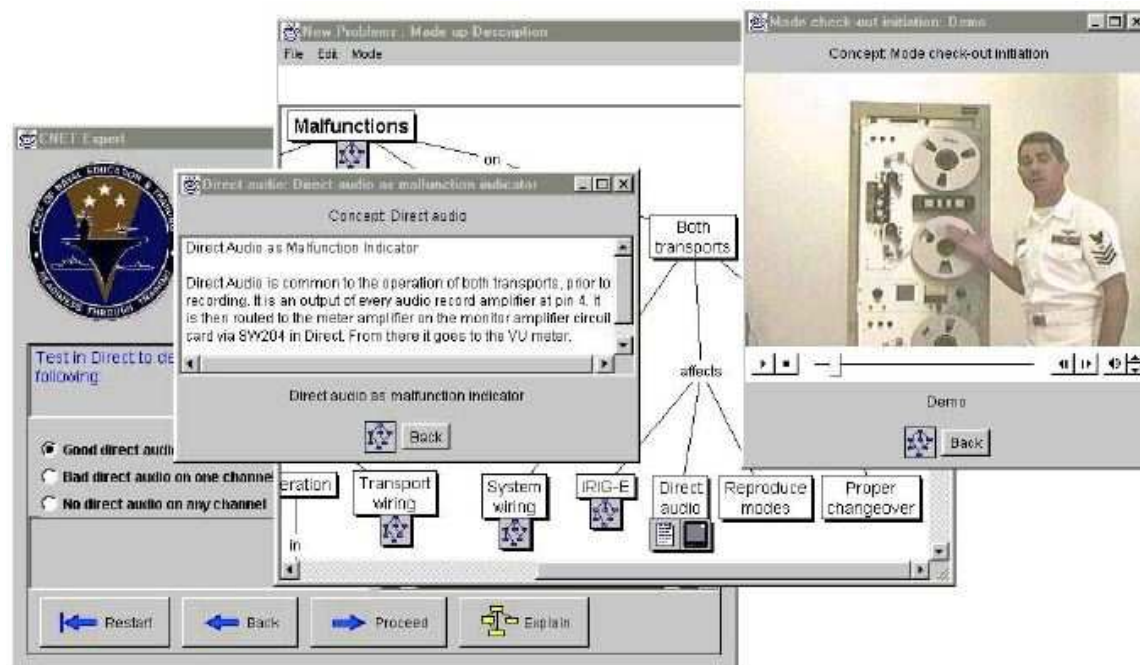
CNET Expert

Test in Direct to de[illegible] following

Good direct audi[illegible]

Bad direct audio on one channel

No direct audio on any channel

Restart

Back

Proceed

Explain

New Problems : Mode up Description

File Edit Mode

Malfunctions

on

Both transports

affects

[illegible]eration

in

Transport wiring

System wiring

IRIG-E

Direct audio

Reproduce modes

Proper changeover

Direct audio: Direct audio as malfunction indicator

Concept: Direct audio

Direct Audio as Malfunction Indicator

Direct Audio is common to the operation of both transports, prior to recording. It is an output of every audio record amplifier at pin 4. It is then routed to the meter amplifier on the monitor amplifier circuit card via SW204 in Direct. From there it goes to the VU meter.

Direct audio as malfunction indicator

Back

Mode check-out initiation: Demo

Concept: Mode check-out initiation

Demo

Back